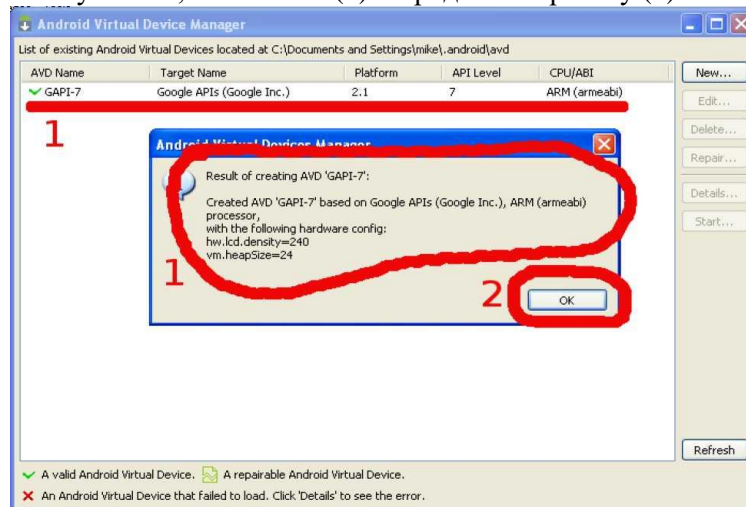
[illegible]

Android Virtual Device Manager

List of existing Android Virtual Devices located at C:\Documents and Settings\mike\.android\avd

| AVD Name | Target Name | Platform | API Level | CPU/ABI |
|---|---|---|---|---|
| GAPI-7 | Google APIs (Google Inc.) | 2.1 | 7 | ARM (armeabi) |

New...
Edit...
Delete...
Repair...
Details...
Start...

1

Android Virtual Devices Manager

Result of creating AVD 'GAPI-7':

Created AVD 'GAPI-7' based on Google APIs (Google Inc.), ARM (armeabi) processor,
with the following hardware config:
hw.lcd.density=240
vm.heapSize=24

1

2

OK

Refresh

A valid Android Virtual Device. A repairable Android Virtual Device.

An Android Virtual Device that failed to load. Click 'Details' to see the error.